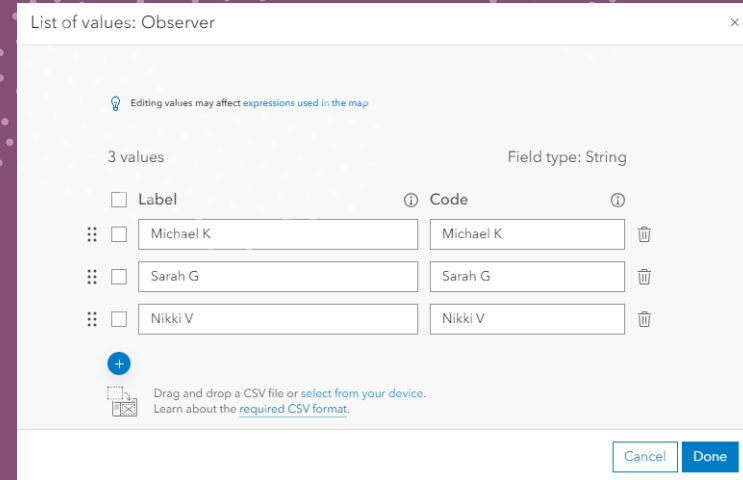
List of values: Observer

×

Editing values may affect expressions used in the map

3 values

Field type: String

| Label | Code |
|---|---|
| Michael K | Michael K |
| Sarah G | Sarah G |
| Nikki V | Nikki V |

+

Drag and drop a CSV file or select from your device.
Learn about the required CSV format.

Cancel

Done